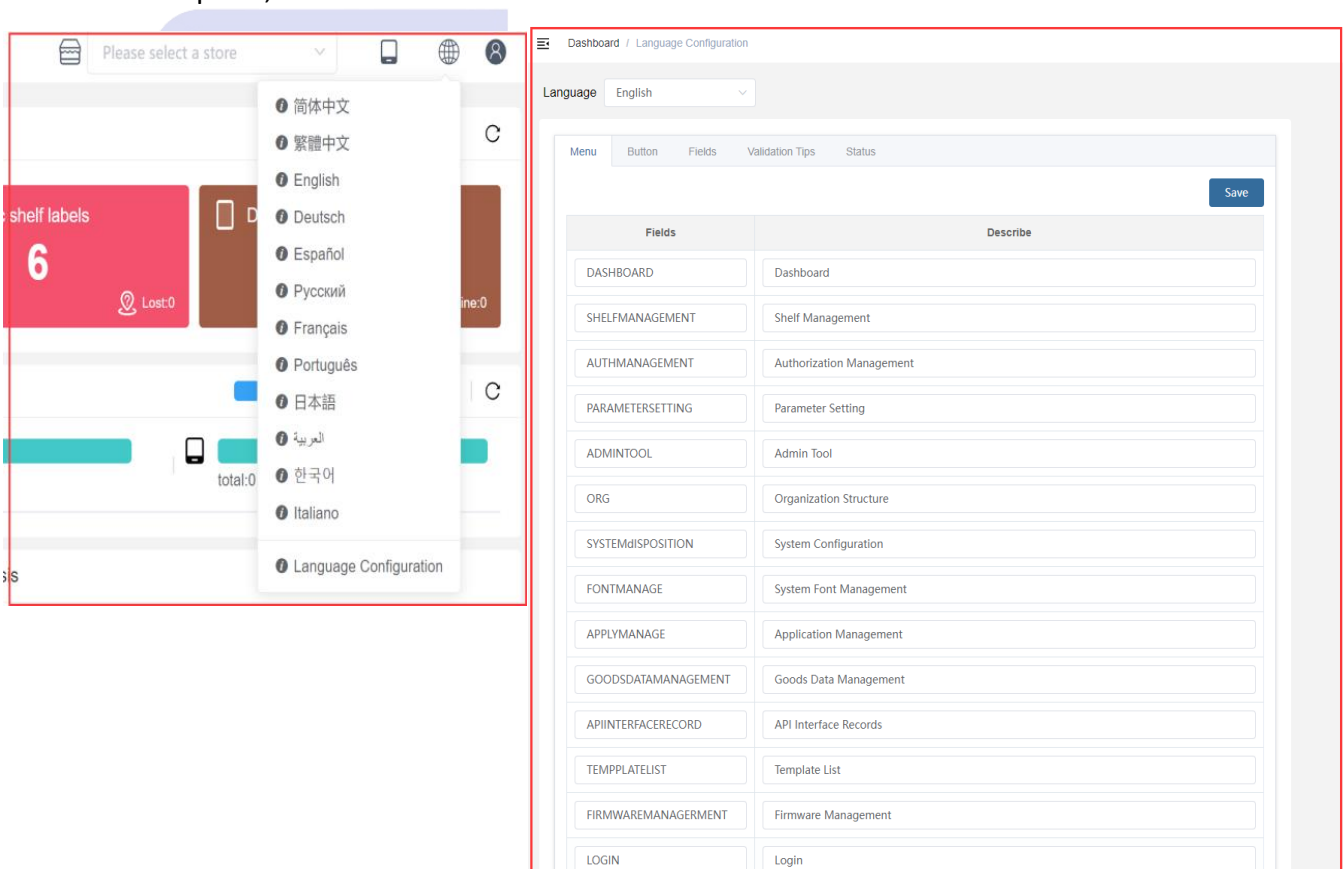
Please select a store

简体中文
繁體中文
English
Deutsch
Español
Русский
Français
Português
日本語
العربية
한국어
Italiano
Language Configuration

shelf labels
6
Lost:0
D
ine:0
total:0
s

Dashboard / Language Configuration

Language English

Menu Button Fields Validation Tips Status

Save

| Fields | Describe |
|---|---|
| DASHBOARD | Dashboard |
| SHELFMANAGEMENT | Shelf Management |
| AUTHMANAGEMENT | Authorization Management |
| PARAMETERSETTING | Parameter Setting |
| ADMINTOOL | Admin Tool |
| ORG | Organization Structure |
| SYSTEMdISPOSITION | System Configuration |
| FONTMANAGE | System Font Management |
| APPLYMANAGE | Application Management |
| GOODSDATAMANAGEMENT | Goods Data Management |
| APIINTERFACERECORD | API Interface Records |
| TEMPPLATELIST | Template List |
| FIRMWAREMANAGERMENT | Firmware Management |
| LOGIN | Login |